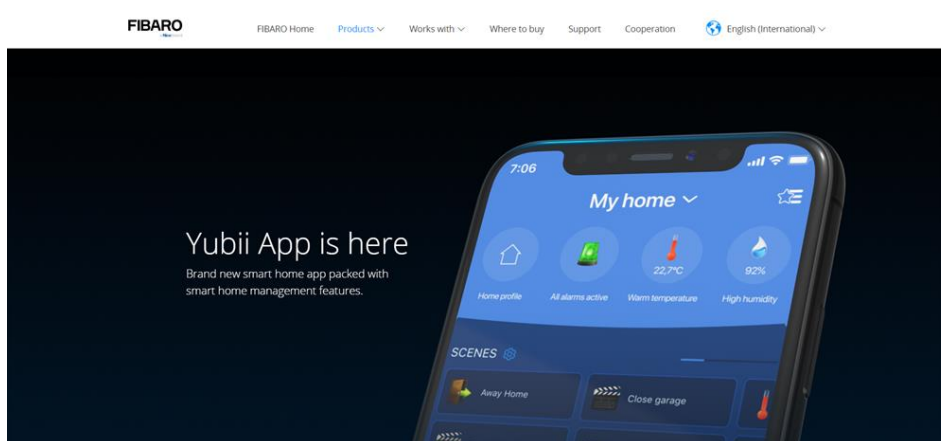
FIBARO

FIBARO Home Products Works with Where to buy Support Cooperation English (International)

Yubii App is here

Brand new smart home app packed with smart home management features.

7:06

My home

Home profile

All alarms active

22,7°C
Warm temperature

92%
High humidity

SCENES

Away Home

Close garage